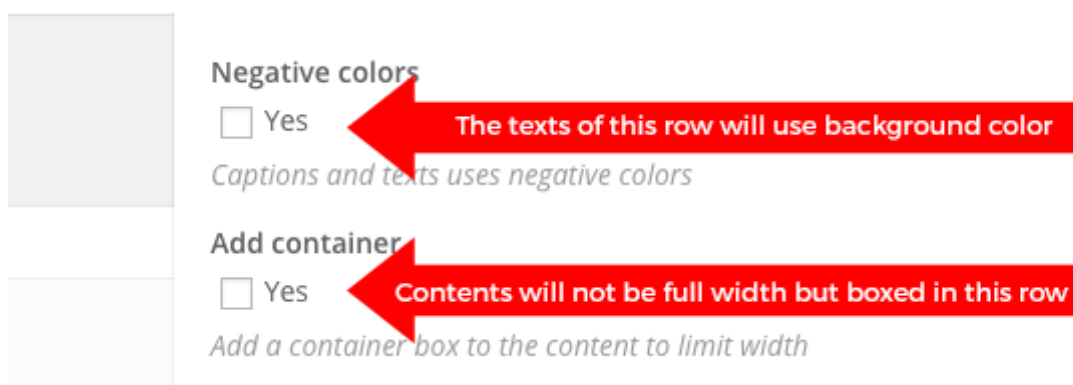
Negative colors

Yes

The texts of this row will use background color

Captions and texts uses negative colors

Add container

Yes

Contents will not be full width but boxed in this row

Add a container box to the content to limit width